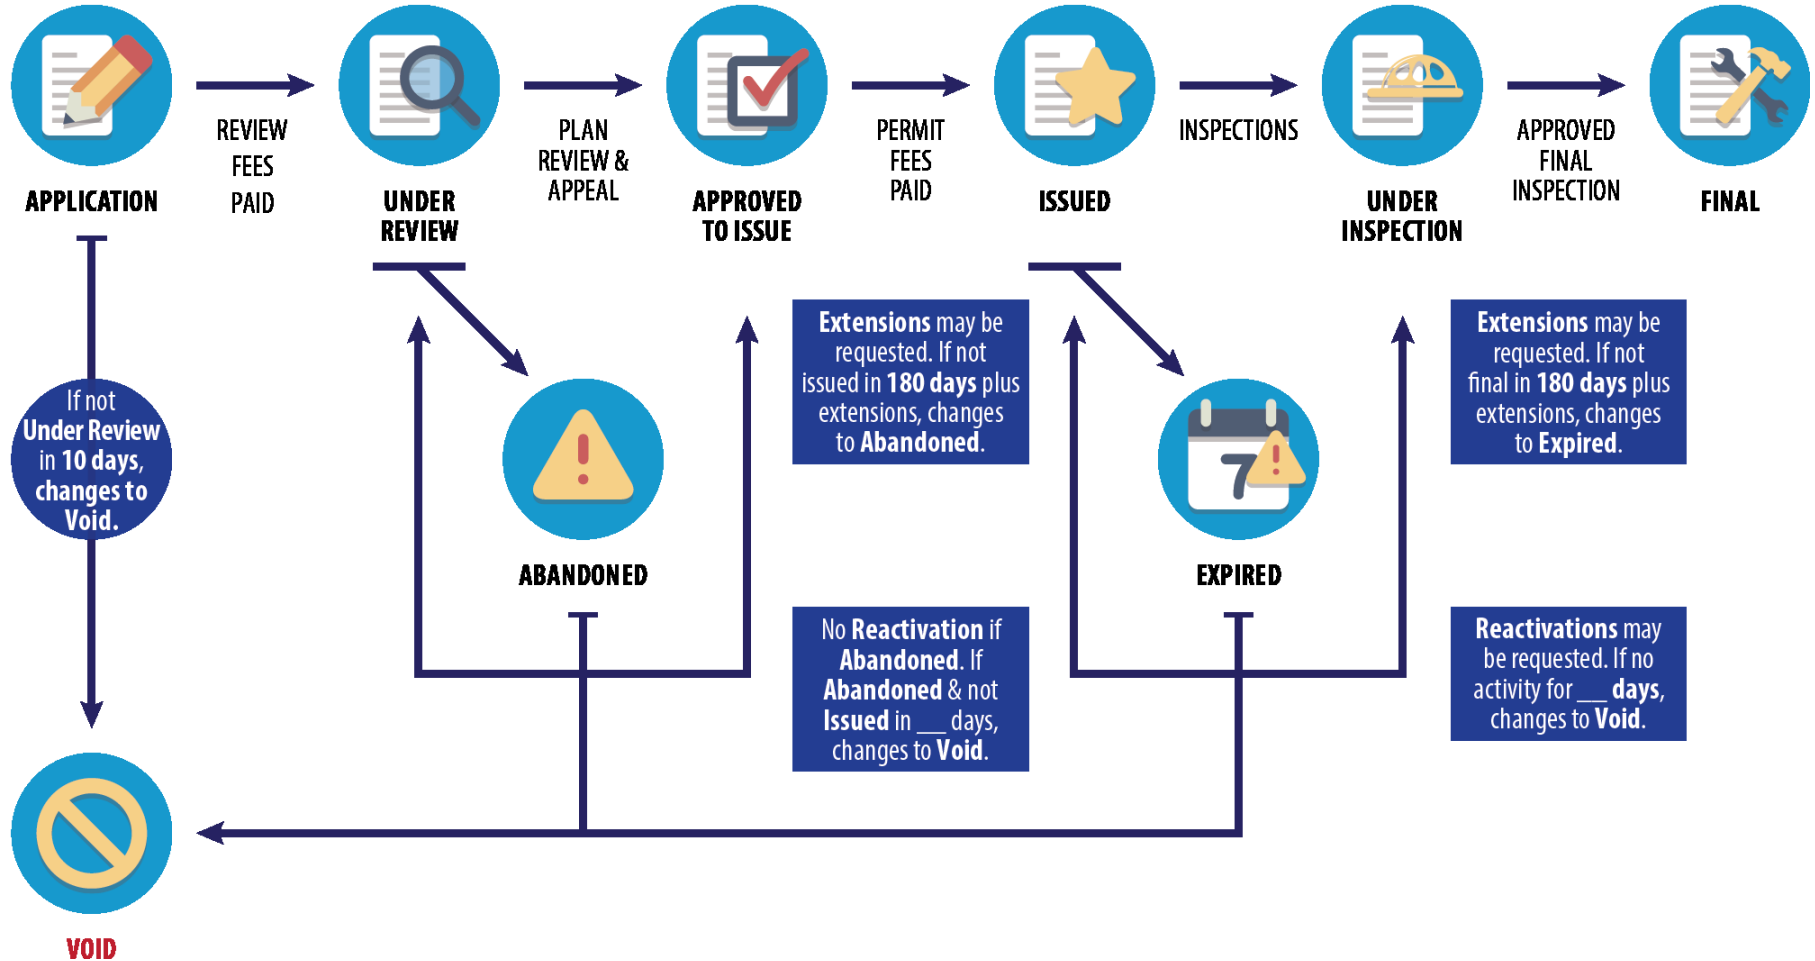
APPLICATION

REVIEW FEES PAID

UNDER REVIEW

PLAN REVIEW & APPEAL

APPROVED TO ISSUE

PERMIT FEES PAID

ISSUED

INSPECTIONS

UNDER INSPECTION

APPROVED FINAL INSPECTION

FINAL

If not Under Review in 10 days, changes to Void.

Extensions may be requested. If not issued in 180 days plus extensions, changes to Abandoned.

7

Extensions may be requested. If not final in 180 days plus extensions, changes to Expired.

ABANDONED

EXPIRED

No Reactivation if Abandoned. If Abandoned & not Issued in ___ days, changes to Void.

Reactivations may be requested. If no activity for ___ days, changes to Void.

VOID